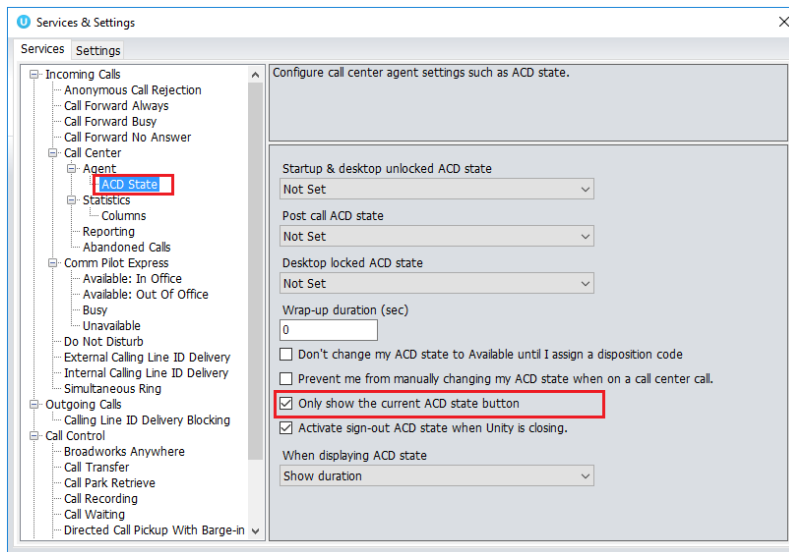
Services & Settings

Services Settings

Incoming Calls
Anonymous Call Rejection
Call Forward Always
Call Forward Busy
Call Forward No Answer
Call Center
Agent
ACD State
Statistics
Columns
Reporting
Abandoned Calls
Comm Pilot Express
Available: In Office
Available: Out Of Office
Busy
Unavailable
Do Not Disturb
External Calling Line ID Delivery
Internal Calling Line ID Delivery
Simultaneous Ring
Outgoing Calls
Calling Line ID Delivery Blocking
Call Control
Broadworks Anywhere
Call Transfer
Call Park Retrieve
Call Recording
Call Waiting
Directed Call Pickup With Barge-in

Configure call center agent settings such as ACD state.

Startup & desktop unlocked ACD state
Not Set
Post call ACD state
Not Set
Desktop locked ACD state
Not Set
Wrap-up duration (sec)
0
Don't change my ACD state to Available until I assign a disposition code
Prevent me from manually changing my ACD state when on a call center call.
Only show the current ACD state button
Activate sign-out ACD state when Unity is closing.
When displaying ACD state
Show duration